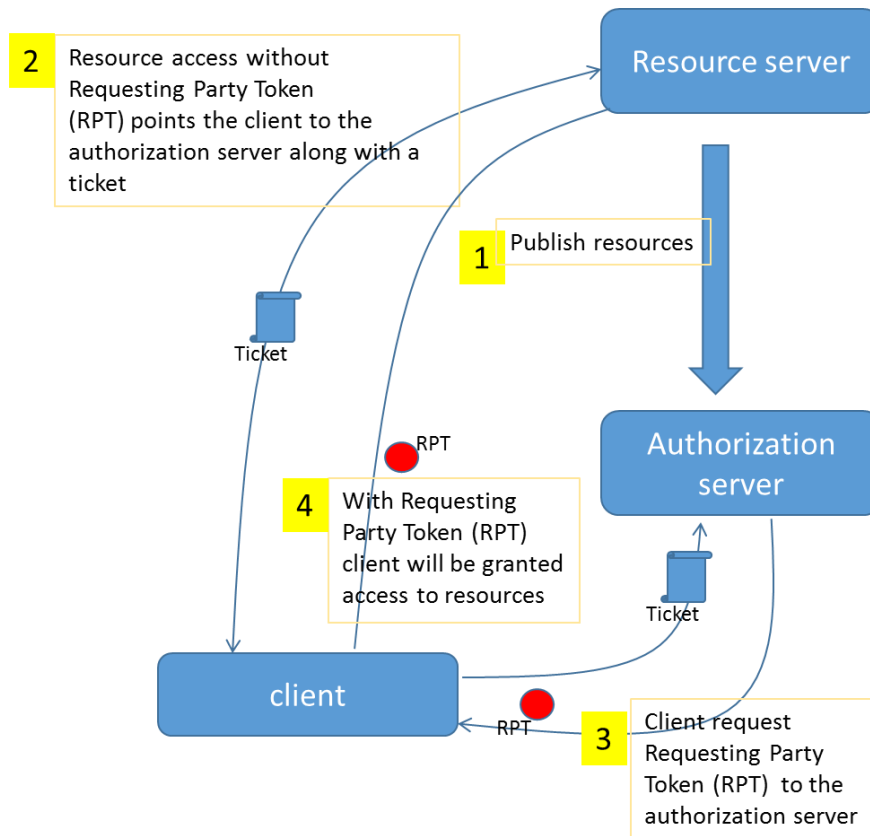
2

Resource access without Requesting Party Token (RPT) points the client to the authorization server along with a ticket

Resource server

1

Publish resources

Ticket

RPT

Authorization server

4

With Requesting Party Token (RPT) client will be granted access to resources

Ticket

client

RPT

3

Client request Requesting Party Token (RPT) to the authorization server